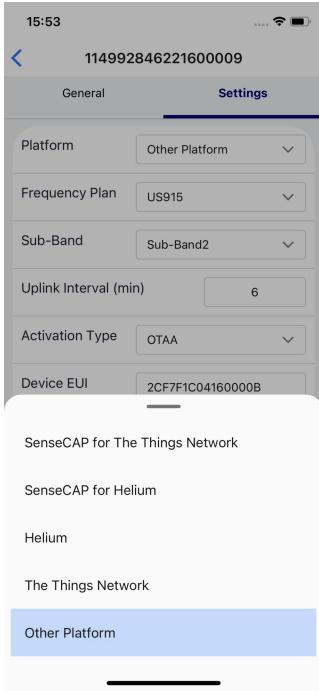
15:53

114992846221600009

General

Settings

Platform
Other Platform

Frequency Plan
US915

Sub-Band
Sub-Band2

Uplink Interval (min)
6

Activation Type
OTAA

Device EUI
2CF7F1C04160000B

SenseCAP for The Things Network

SenseCAP for Helium

Helium

The Things Network

Other Platform